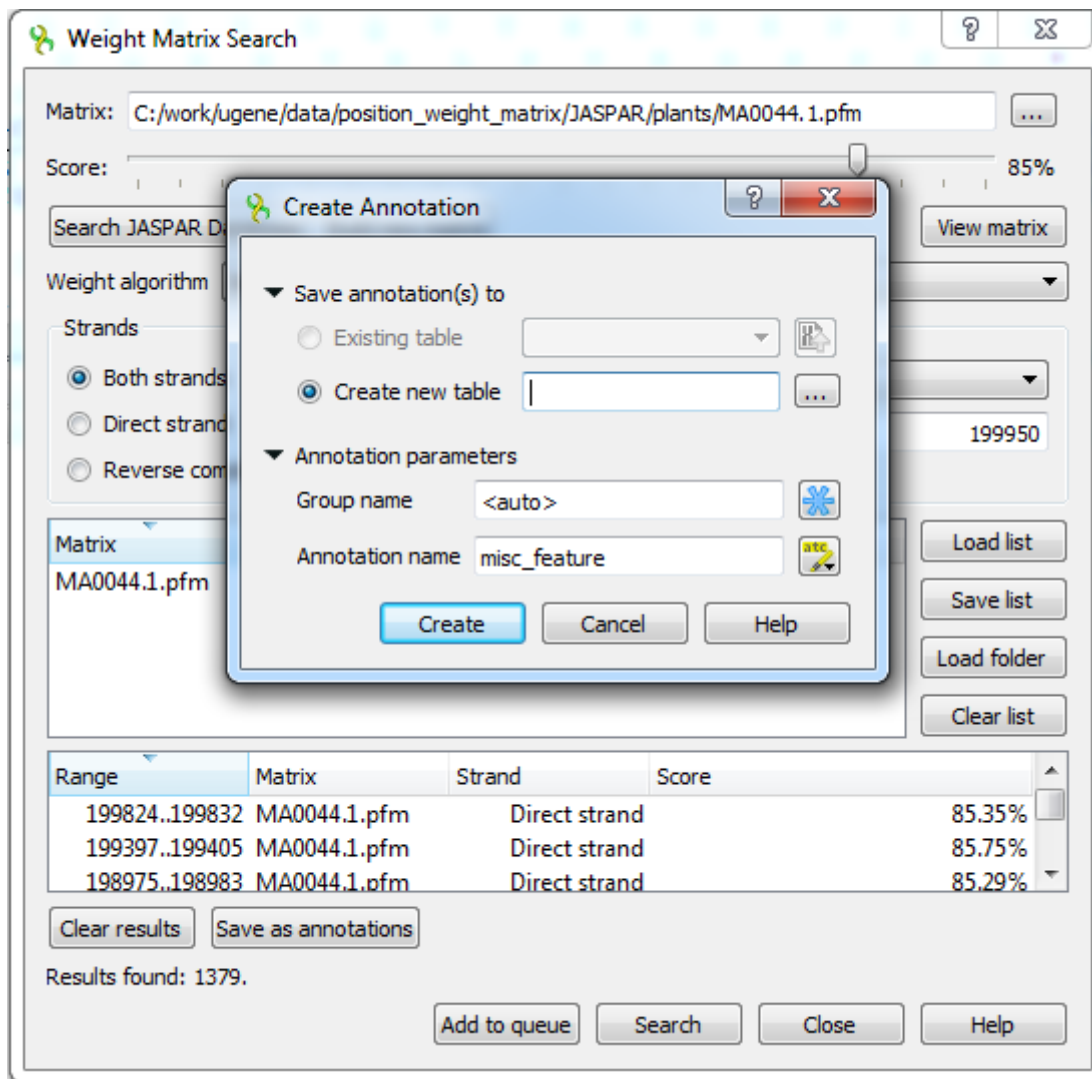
Weight Matrix Search

?

Matrix: C:/work/ugene/data/position_weight_matrix/JASPAR/plants/MA0044.1.pfm ...

Score: 85%

Search JASPAR Da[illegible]

View matrix

Weight algorithm

Strands

Both strands

Direct strand

Reverse com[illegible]

199950

Matrix

MA0044.1.pfm

Load list

Save list

Load folder

Clear list

Create Annotation

?

Save annotation(s) to

Existing table

Create new table

...

Annotation parameters

Group name <auto>

Annotation name misc_feature

Create Cancel Help

| Range | Matrix | Strand | Score |
|---|---|---|---|
| 199824..199832 | MA0044.1.pfm | Direct strand | 85.35% |
| 199397..199405 | MA0044.1.pfm | Direct strand | 85.75% |
| 198975..198983 | MA0044.1.pfm | Direct strand | 85.29% |

Clear results Save as annotations

Results found: 1379.

Add to queue Search Close Help